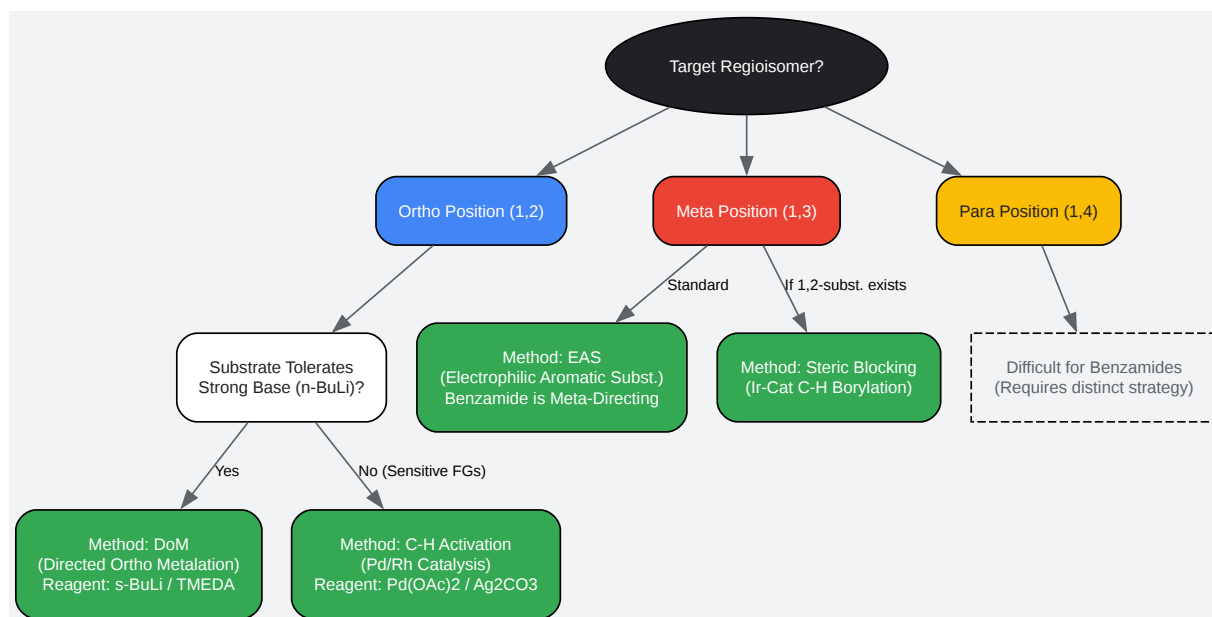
Target Regioisomer?

Ortho Position (1,2)

Meta Position (1,3)

Para Position (1,4)

Standard

If 1,2-subst. exists

Substrate Tolerates Strong Base (n-BuLi)?

Method: EAS
(Electrophilic Aromatic Subst.)
Benzamide is Meta-Directing

Method: Steric Blocking
(Ir-Cat C-H Borylation)

Difficult for Benzamides
(Requires distinct strategy)

Yes

No (Sensitive FGs)

Method: DoM
(Directed Ortho Metalation)
Reagent: s-BuLi / TMEDA

Method: C-H Activation
(Pd/Rh Catalysis)
Reagent: Pd(OAc)2 / Ag2CO3